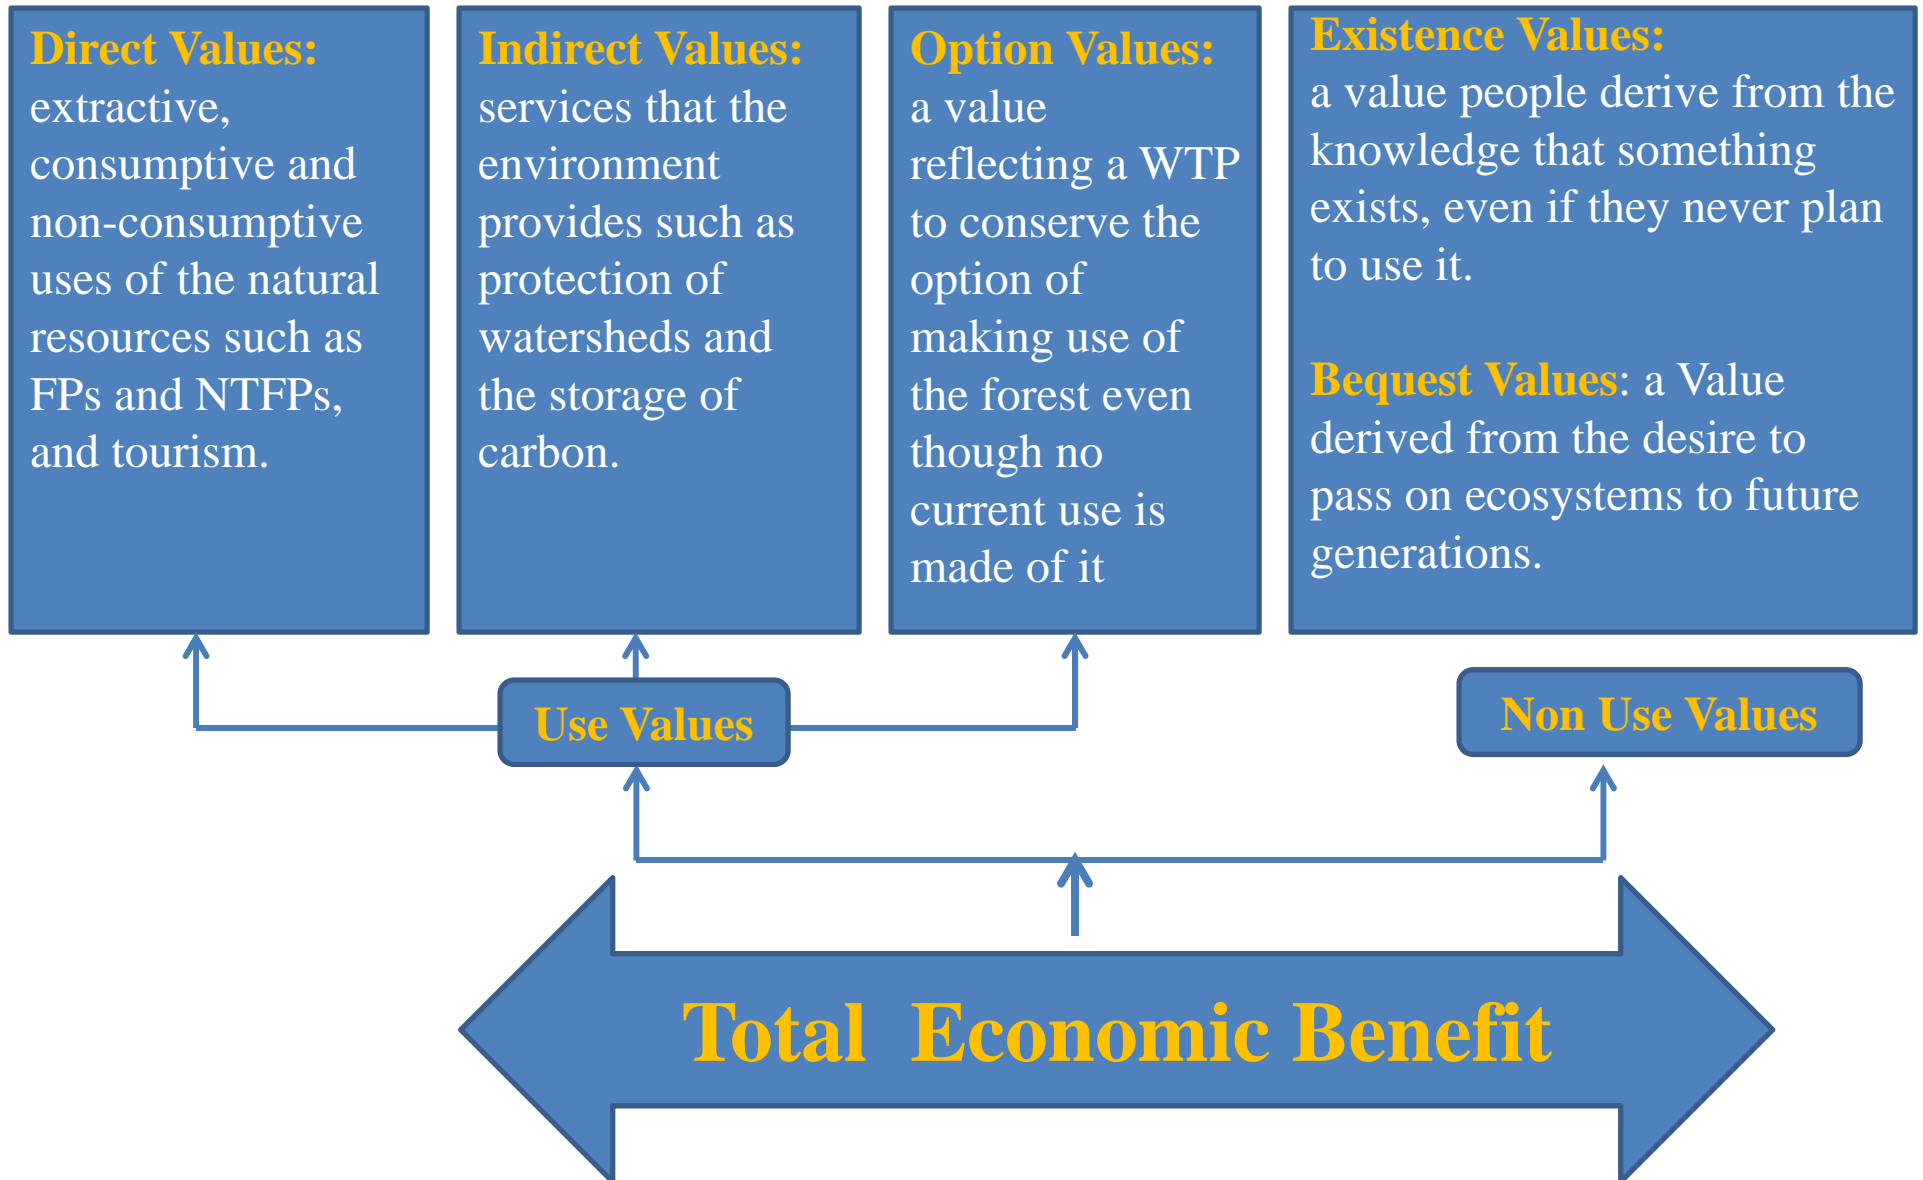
Direct Values: extractive, consumptive and non-consumptive uses of the natural resources such as FPs and NTFPs, and tourism.

Indirect Values: services that the environment provides such as protection of watersheds and the storage of carbon.

Option Values: a value reflecting a WTP to conserve the option of making use of the forest even though no current use is made of it

Existence Values: a value people derive from the knowledge that something exists, even if they never plan to use it.

Bequest Values: a Value derived from the desire to pass on ecosystems to future generations.

Use Values

Non Use Values

Total Economic Benefit